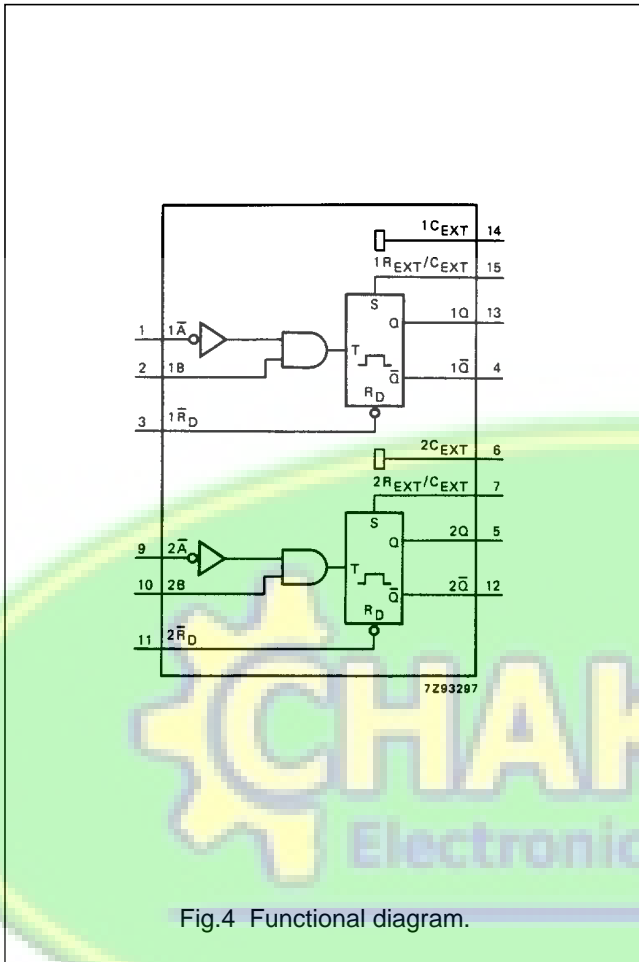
$1C_{EXT}$ 14

$1R_{EXT}/C_{EXT}$ 15

1 $1\bar{A}$

2 1B

S

Q 1Q 13

T

$\bar{Q}$ $1\bar{Q}$ 4

$R_D$

3 $1\bar{R}_D$

$2C_{EXT}$ 6

$2R_{EXT}/C_{EXT}$ 7

9 $2\bar{A}$

10 2B

S

Q 2Q 5

T

$\bar{Q}$ $2\bar{Q}$ 12

$R_D$

11 $2\bar{R}_D$

7Z93287

CHAK

Electronic

Fig.4 Functional diagram.